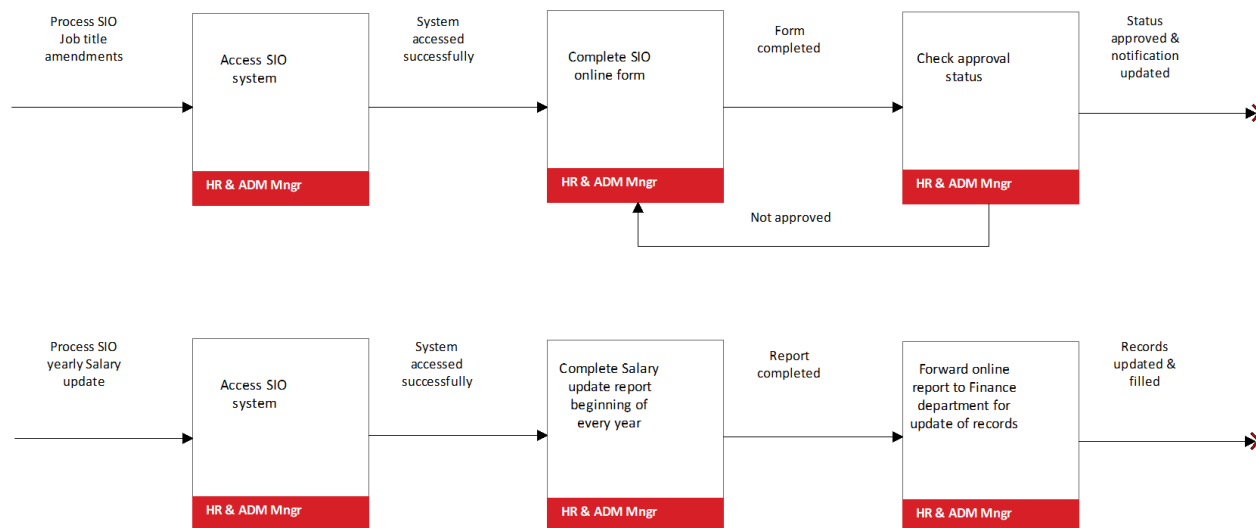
Process SIO Job title amendments

Access SIO system

HR & ADM Mngr

System accessed successfully

Complete SIO online form

HR & ADM Mngr

Form completed

Check approval status

HR & ADM Mngr

Status approved & notification updated

Not approved

Process SIO yearly Salary update

Access SIO system

HR & ADM Mngr

System accessed successfully

Complete Salary update report beginning of every year

HR & ADM Mngr

Report completed

Forward online report to Finance department for update of records

HR & ADM Mngr

Records updated & filled